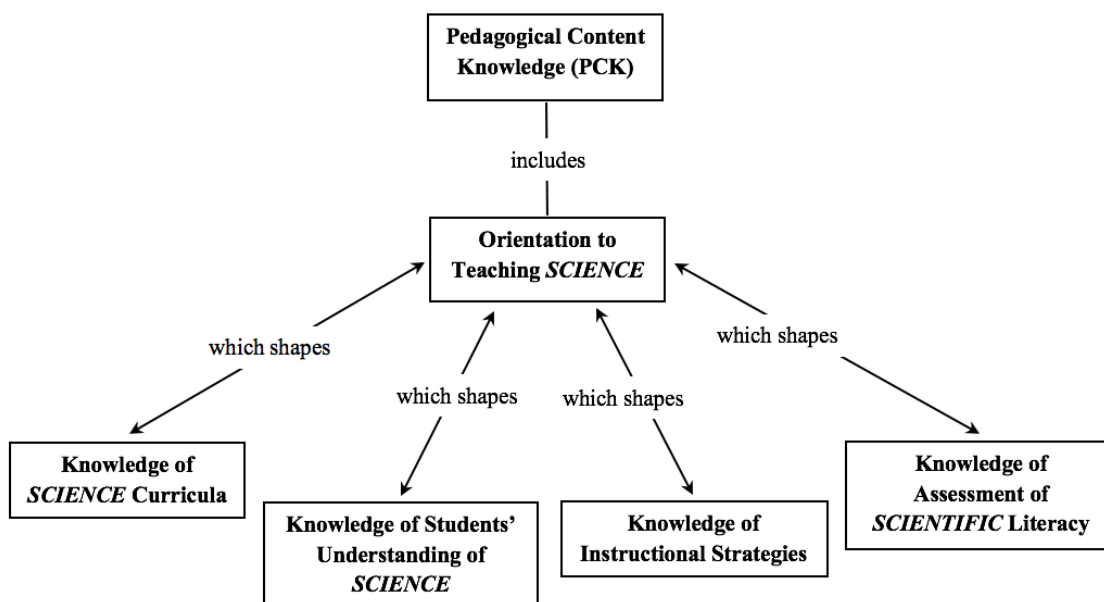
Pedagogical Content Knowledge (PCK)

includes

Orientation to Teaching *SCIENCE*

which shapes

which shapes

which shapes

which shapes

Knowledge of *SCIENCE* Curricula

Knowledge of Students' Understanding of *SCIENCE*

Knowledge of Instructional Strategies

Knowledge of Assessment of *SCIENTIFIC* Literacy